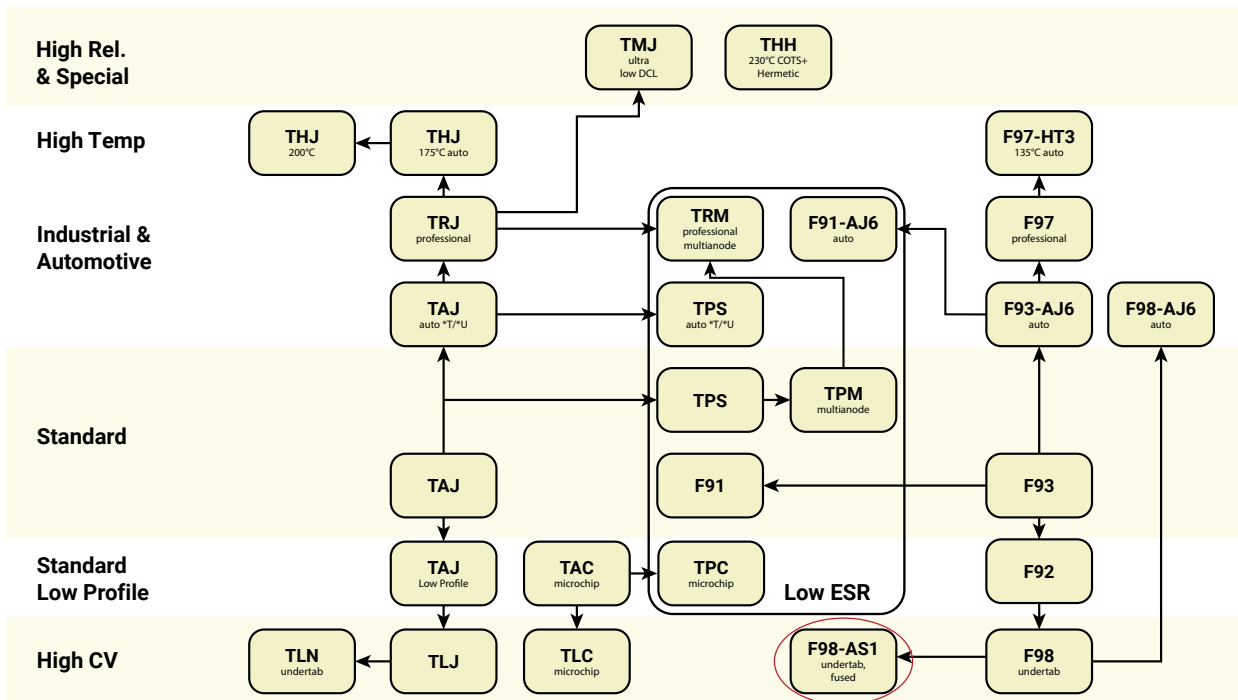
High Rel.
& Special

TMJ
ultra
low DCL

THH
230°C COTS+
Hermetic

High Temp

THJ
200°C

THJ
175°C auto

F97-HT3
135°C auto

Industrial &
Automotive

TRJ
professional

TRM
professional
multianode

F91-AJ6
auto

F97
professional

TAJ
auto *T/*U

TPS
auto *T/*U

F93-AJ6
auto

F98-AJ6
auto

Standard

TPS

TPM
multianode

TAJ

F91

F93

Standard
Low Profile

TAJ
Low Profile

TAC
microchip

TPC
microchip

Low ESR

F92

High CV

TLN
undertab

TLJ

TLC
microchip

F98-AS1
undertab,
fused

F98
undertab